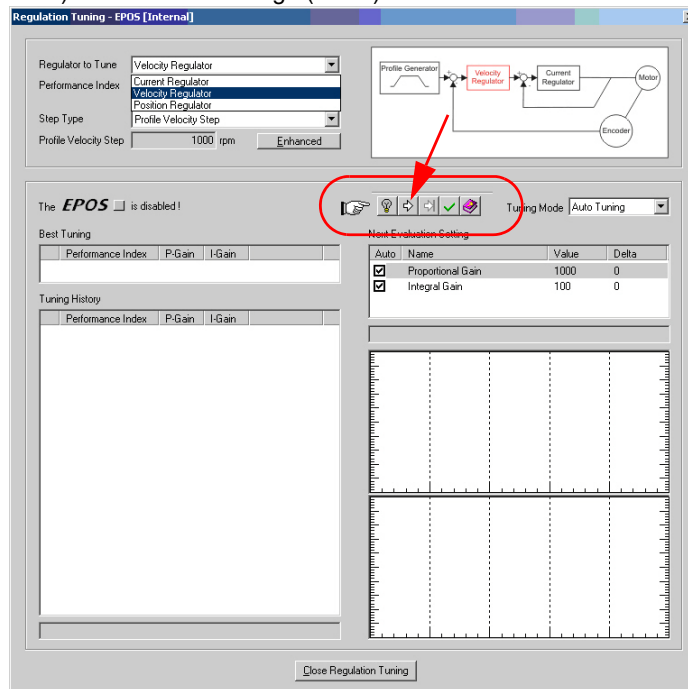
Regulation Tuning - EPOS [Internal]

Regulator to Tune Velocity Regulator

Performance Index

Current Regulator
Velocity Regulator
Position Regulator

Step Type Profile Velocity Step

Profile Velocity Step 1000 rpm Enhanced

Profile Generator

Velocity Regulator

Current Regulator

Motor

Encoder

The EPOS is disabled !

Tuning Mode Auto Tuning

Best Tuning

| Performance Index | P-Gain | I-Gain |
|---|---|---|

Next Evaluation Setting

| Auto | Name | Value | Delta |
|---|---|---|---|
| ☑ | Proportional Gain | 1000 | 0 |
| ☑ | Integral Gain | 100 | 0 |

Tuning History

| Performance Index | P-Gain | I-Gain |
|---|---|---|

Close Regulation Tuning